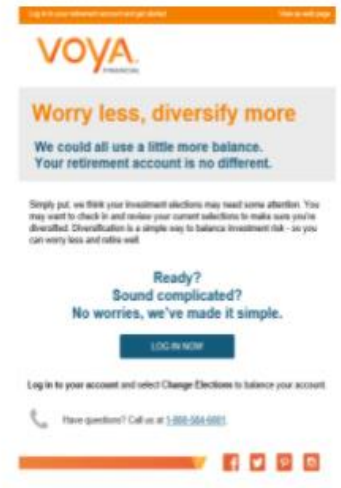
Log in to your retirement account and get started

View as web page

VOYA FINANCIAL

Worry less, diversify more

We could all use a little more balance. Your retirement account is no different.

Simply put, we think your investment elections may need some attention. You may want to check in and review your current selections to make sure you're diversified. Diversification is a simple way to balance investment risk - so you can worry less and retire well.

Ready?
Sound complicated?
No worries, we've made it simple.

LOG IN NOW

Log in to your account and select Change Elections to balance your account.

Have questions? Call us at 1-800-584-6001.